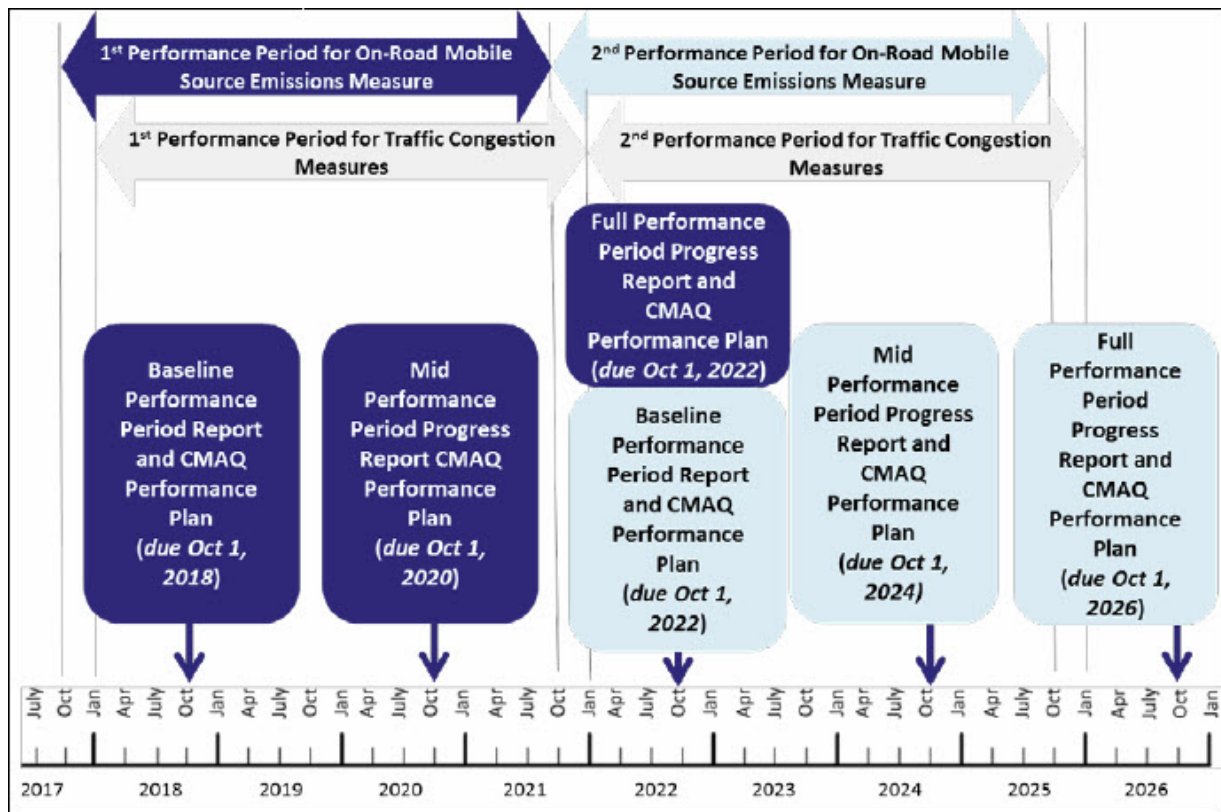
1st Performance Period for On-Road Mobile Source Emissions Measure

2nd Performance Period for On-Road Mobile Source Emissions Measure

1st Performance Period for Traffic Congestion Measures

2nd Performance Period for Traffic Congestion Measures

Full Performance Period Progress Report and CMAQ Performance Plan (*due Oct 1, 2022*)

Baseline Performance Period Report and CMAQ Performance Plan (*due Oct 1, 2018*)

Mid Performance Period Progress Report CMAQ Performance Plan (*due Oct 1, 2020*)

Baseline Performance Period Report and CMAQ Performance Plan (*due Oct 1, 2022*)

Mid Performance Period Progress Report and CMAQ Performance Plan (*due Oct 1, 2024*)

Full Performance Period Progress Report and CMAQ Performance Plan (*due Oct 1, 2026*)

July Oct Jan Apr July Oct Jan Apr July Oct Jan Apr July Oct Jan Apr July Oct Jan Apr July Oct Jan Apr July Oct Jan Apr July Oct Jan Apr July Oct Jan Apr July Oct Jan

2017 2018 2019 2020 2021 2022 2023 2024 2025 2026